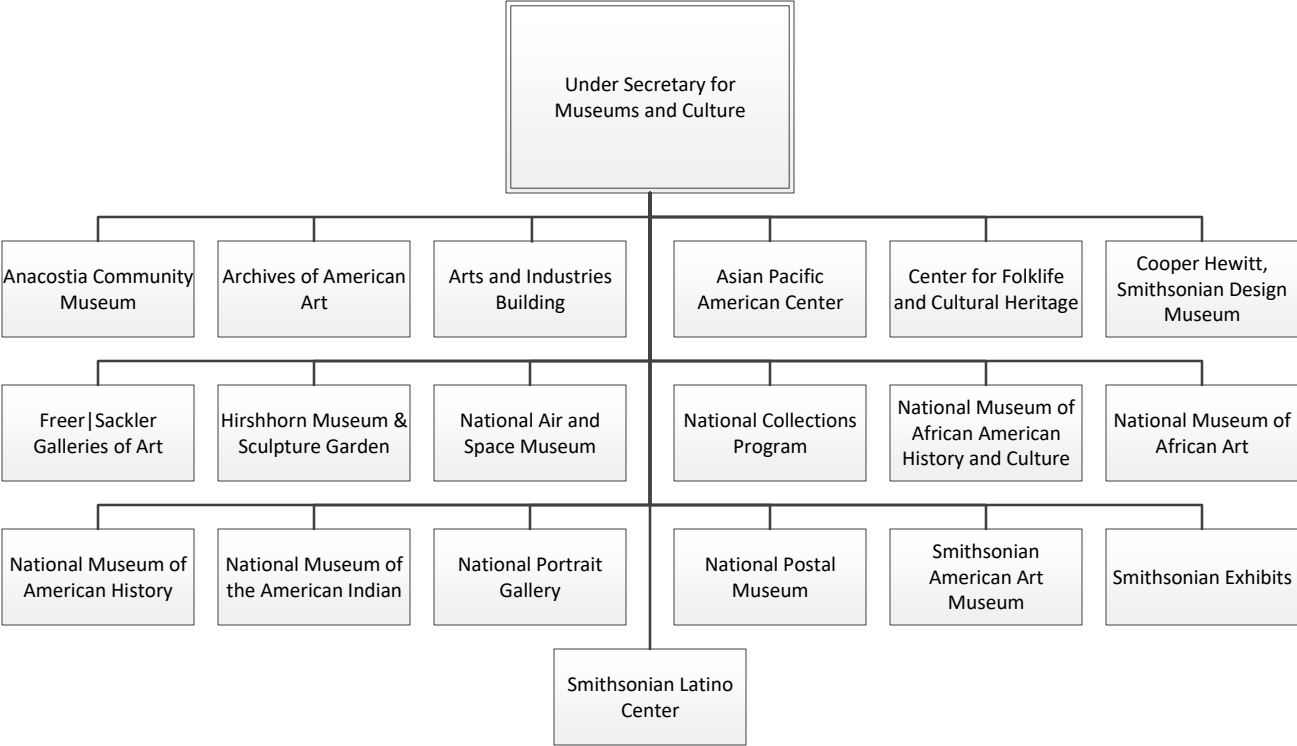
Under Secretary for Museums and Culture

Anacostia Community Museum

Archives of American Art

Arts and Industries Building

Asian Pacific American Center

Center for Folklife and Cultural Heritage

Cooper Hewitt, Smithsonian Design Museum

Freer|Sackler Galleries of Art

Hirshhorn Museum & Sculpture Garden

National Air and Space Museum

National Collections Program

National Museum of African American History and Culture

National Museum of African Art

National Museum of American History

National Museum of the American Indian

National Portrait Gallery

National Postal Museum

Smithsonian American Art Museum

Smithsonian Exhibits

Smithsonian Latino Center